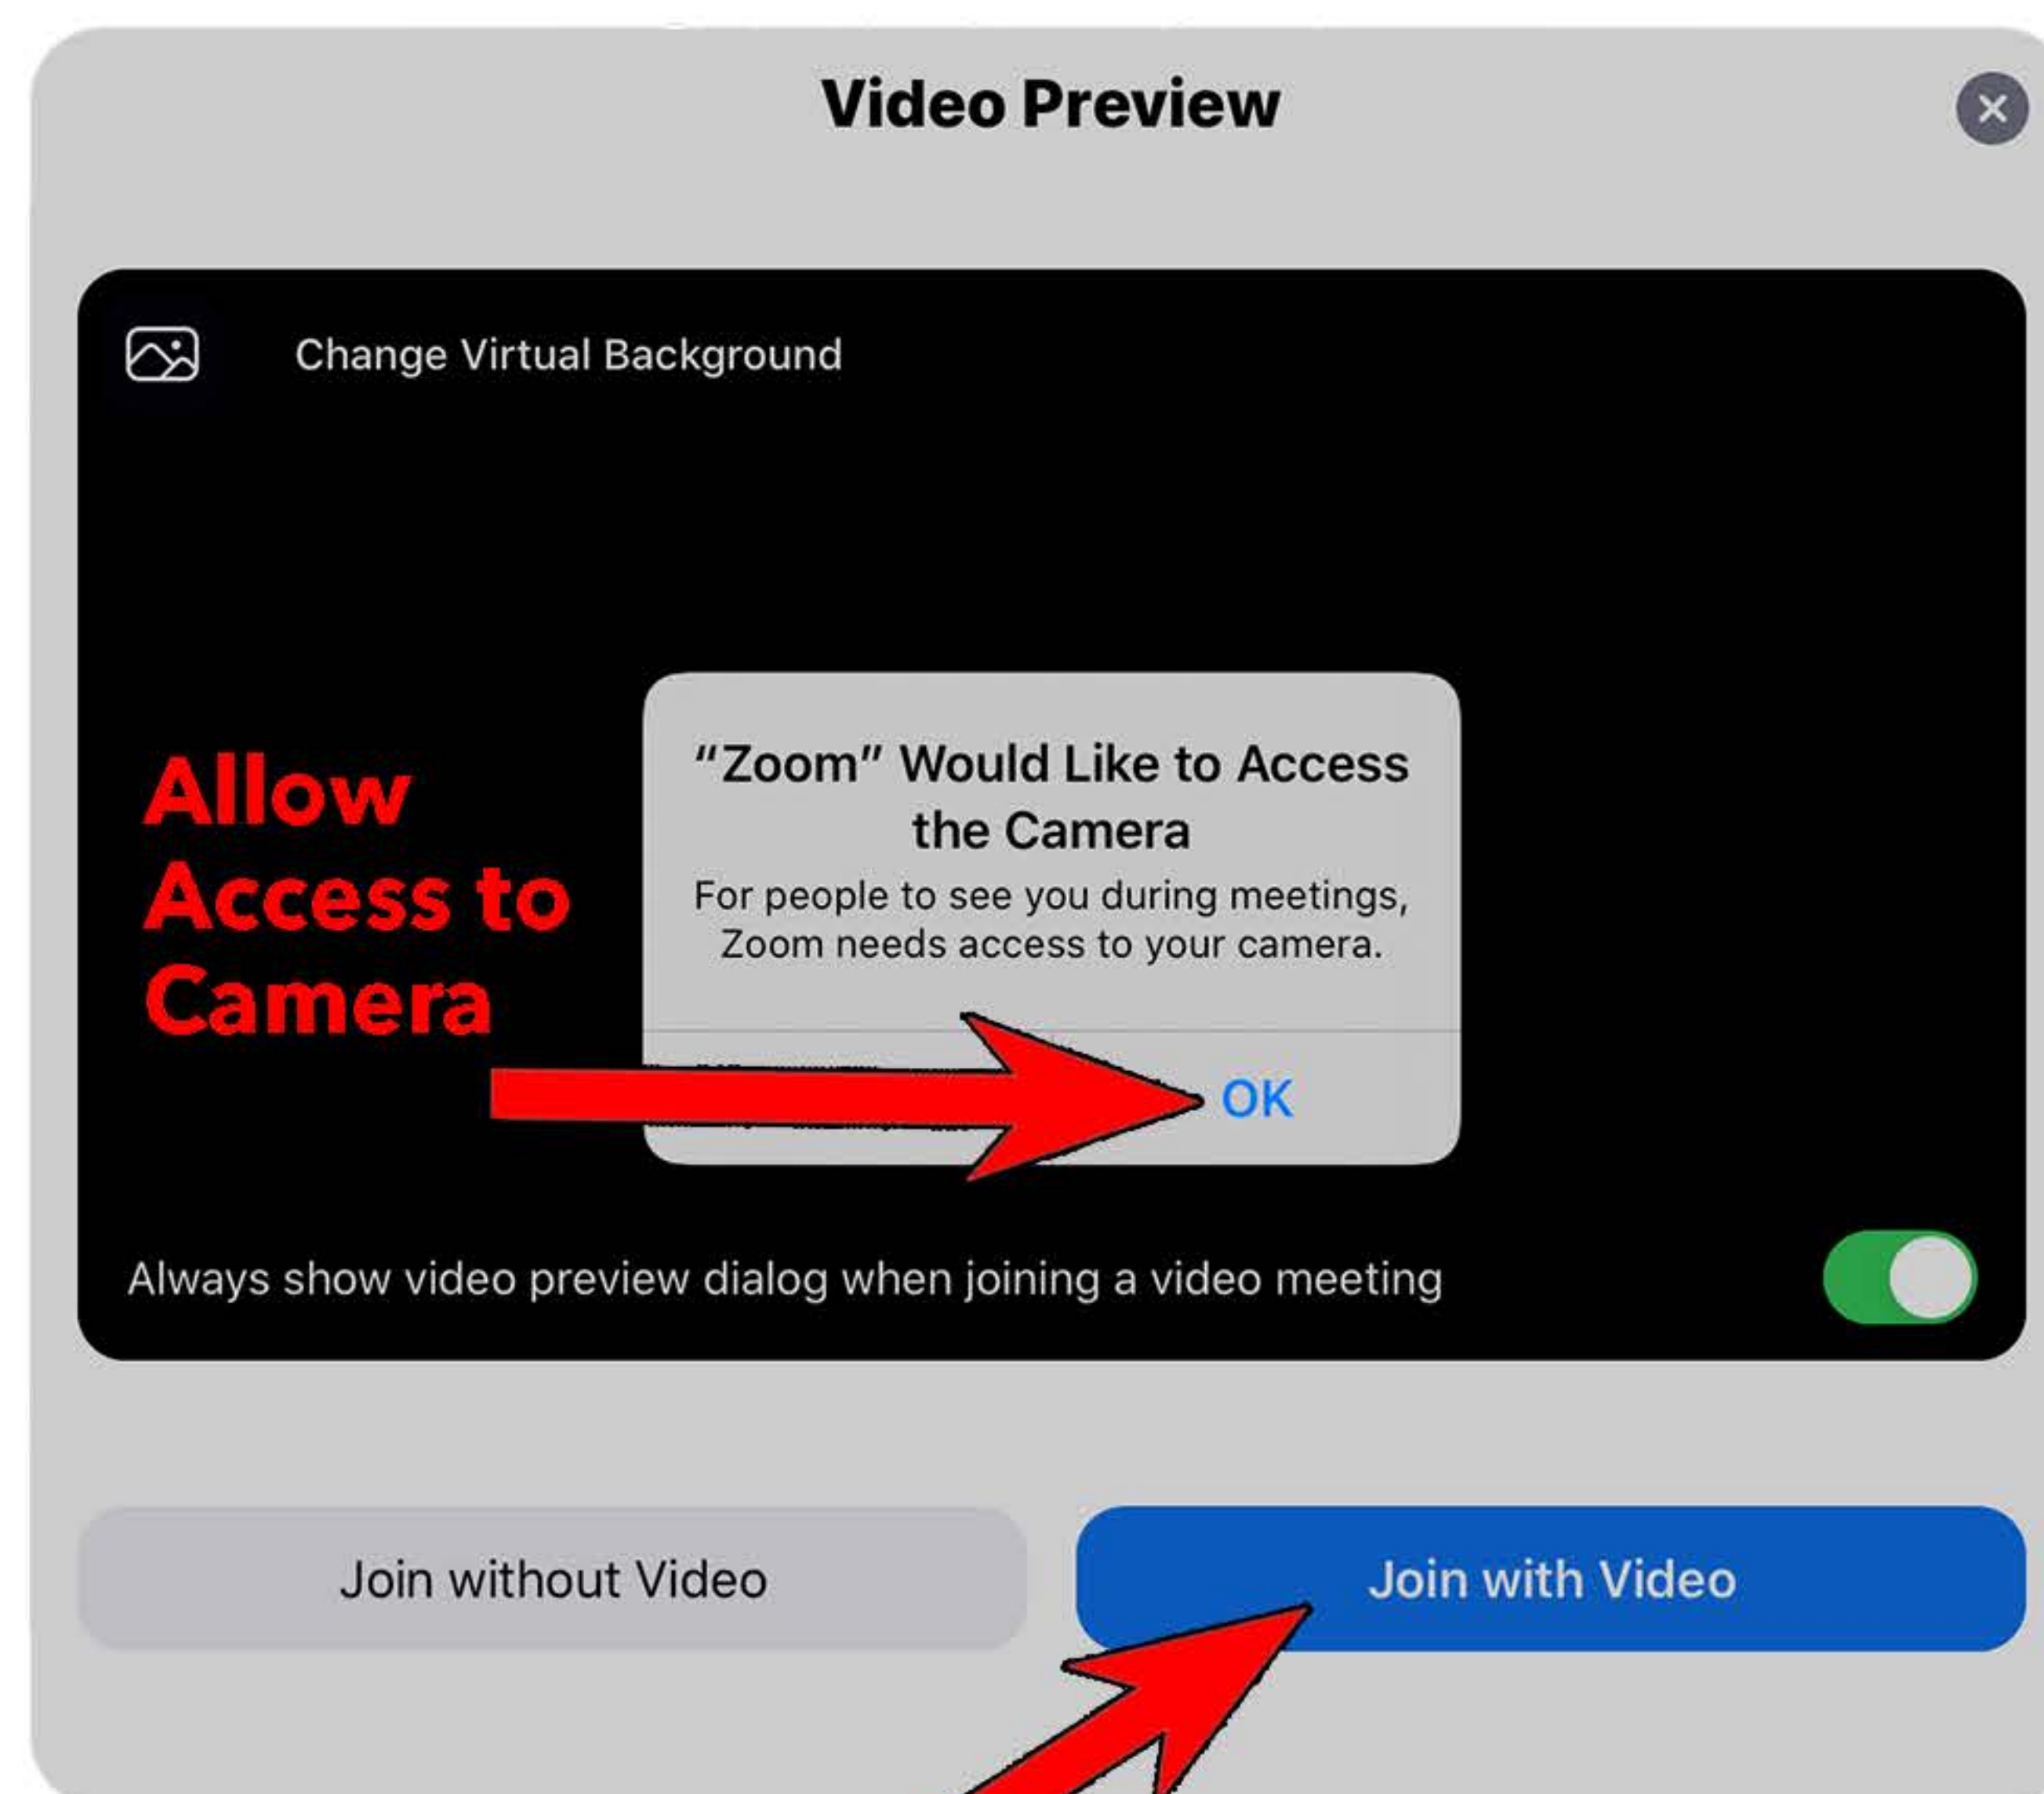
Video Preview

Change Virtual Background

Allow Access to Camera

"Zoom" Would Like to Access the Camera

For people to see you during meetings, Zoom needs access to your camera.

OK

Always show video preview dialog when joining a video meeting

Join without Video

Join with Video